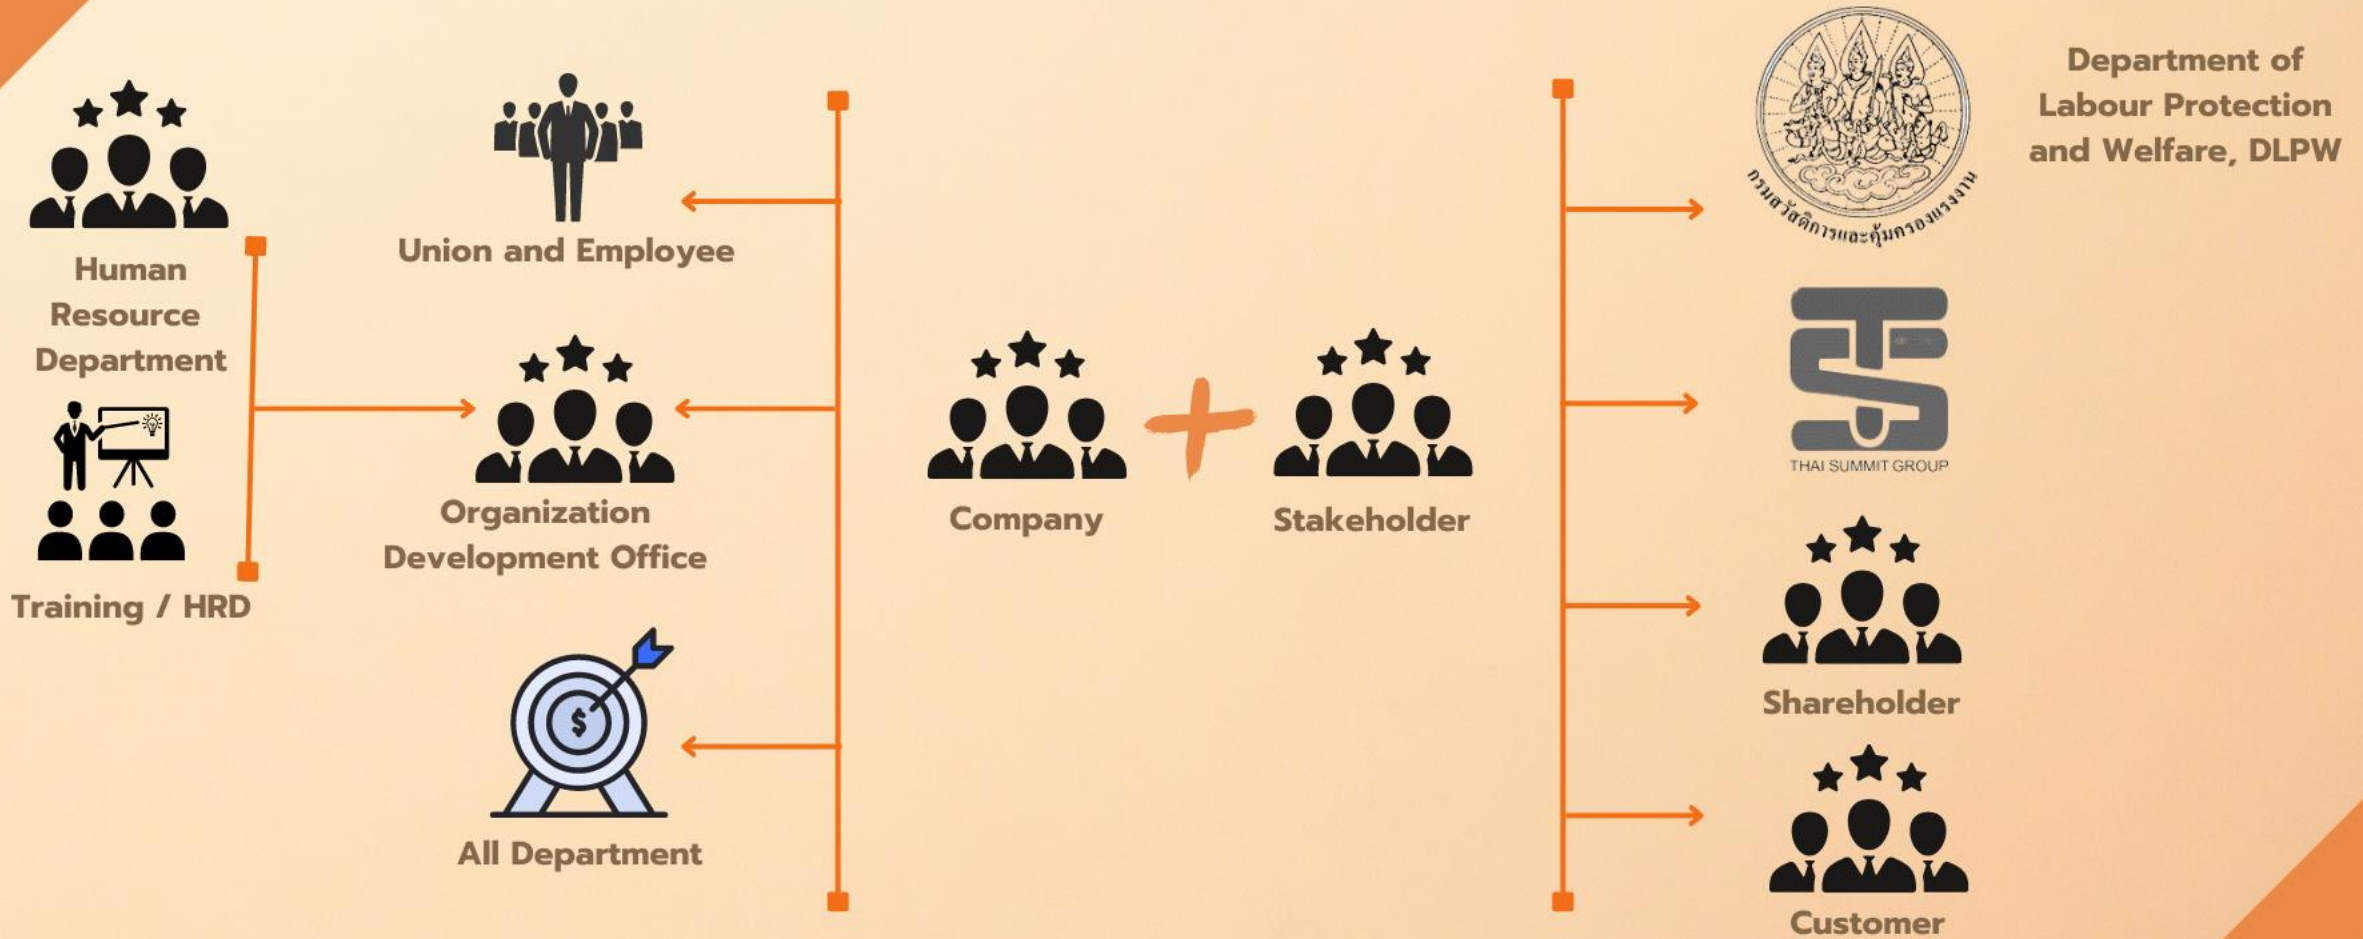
Human Resource Department

Training / HRD

Union and Employee

Organization Development Office

All Department

Company

Stakeholder

กรมสวัสดิการและคุ้มครองแรงงาน

Department of Labour Protection and Welfare, DLPW

THAI SUMMIT GROUP

Shareholder

Customer